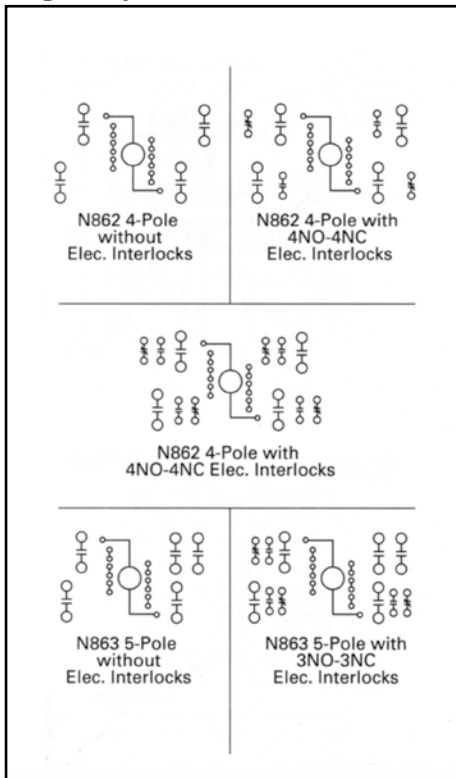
N862 4-Pole without Elec. Interlocks

N862 4-Pole with 4NO-4NC Elec. Interlocks

N862 4-Pole with 4NO-4NC Elec. Interlocks

N863 5-Pole without Elec. Interlocks

N863 5-Pole with 3NO-3NC Elec. Interlocks